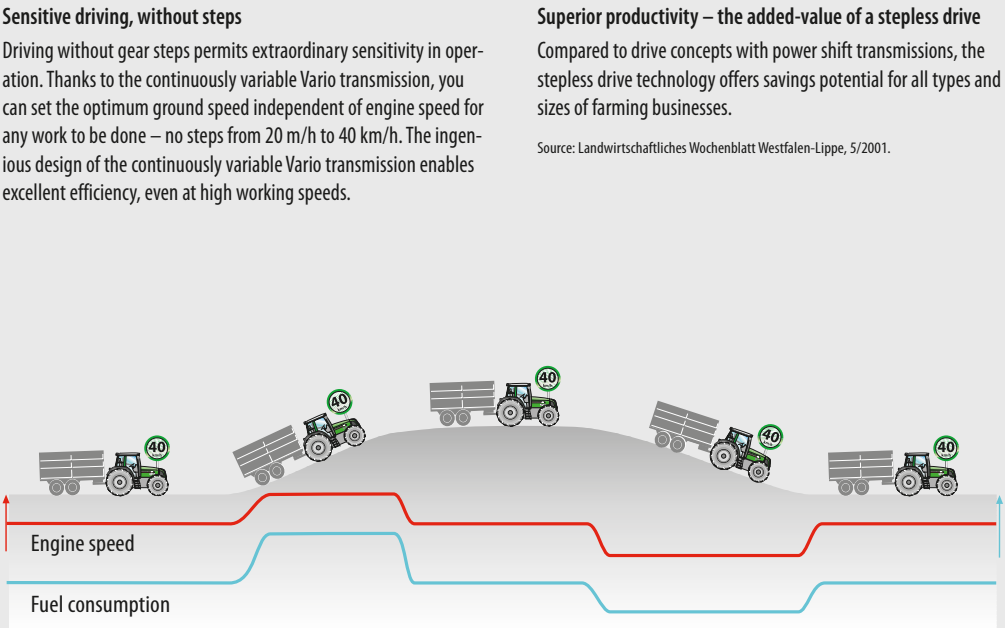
**Sensitive driving, without steps**

Driving without gear steps permits extraordinary sensitivity in operation. Thanks to the continuously variable Vario transmission, you can set the optimum ground speed independent of engine speed for any work to be done – no steps from 20 m/h to 40 km/h. The ingenious design of the continuously variable Vario transmission enables excellent efficiency, even at high working speeds.

**Superior productivity – the added-value of a stepless drive**

Compared to drive concepts with power shift transmissions, the stepless drive technology offers savings potential for all types and sizes of farming businesses.

Source: Landwirtschaftliches Wochenblatt Westfalen-Lippe, 5/2001.

40

40

40

40

40

Engine speed

Fuel consumption